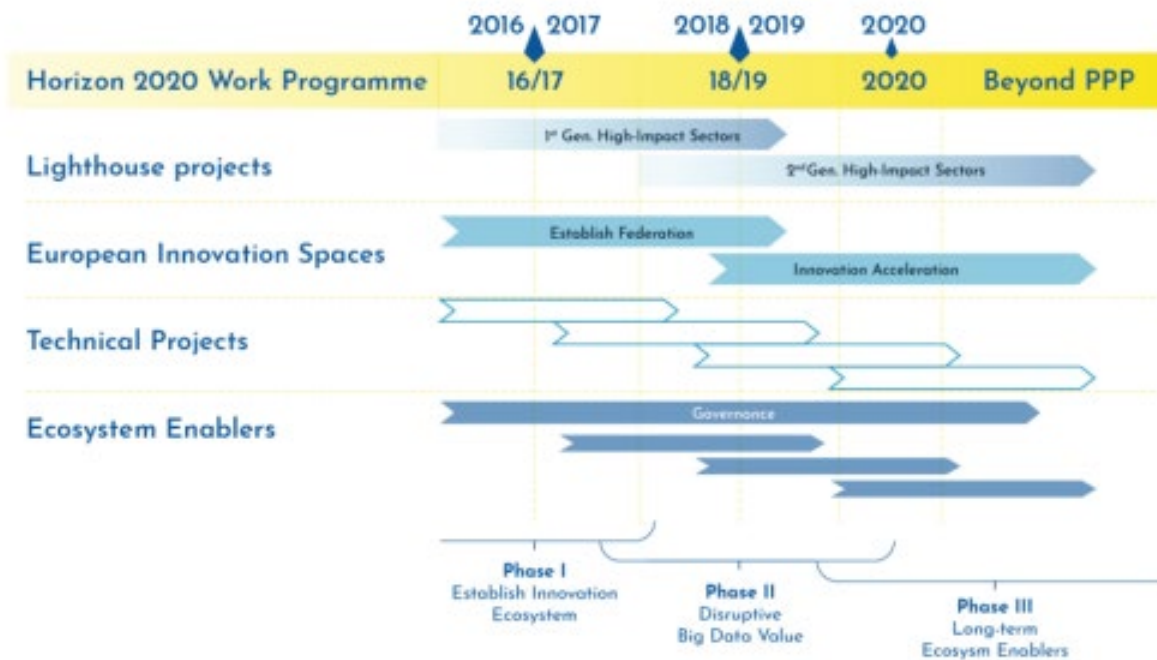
2016 2017 2018 2019 2020

Horizon 2020 Work Programme 16/17 18/19 2020 Beyond PPP

Lighthouse projects

1st Gen. High-Impact Sectors

2nd Gen. High-Impact Sectors

European Innovation Spaces

Establish Federation

Innovation Acceleration

Technical Projects

Ecosystem Enablers

Governance

Phase I
Establish Innovation Ecosystem

Phase II
Disruptive Big Data Value

Phase III
Long-term Ecosysm Enablers